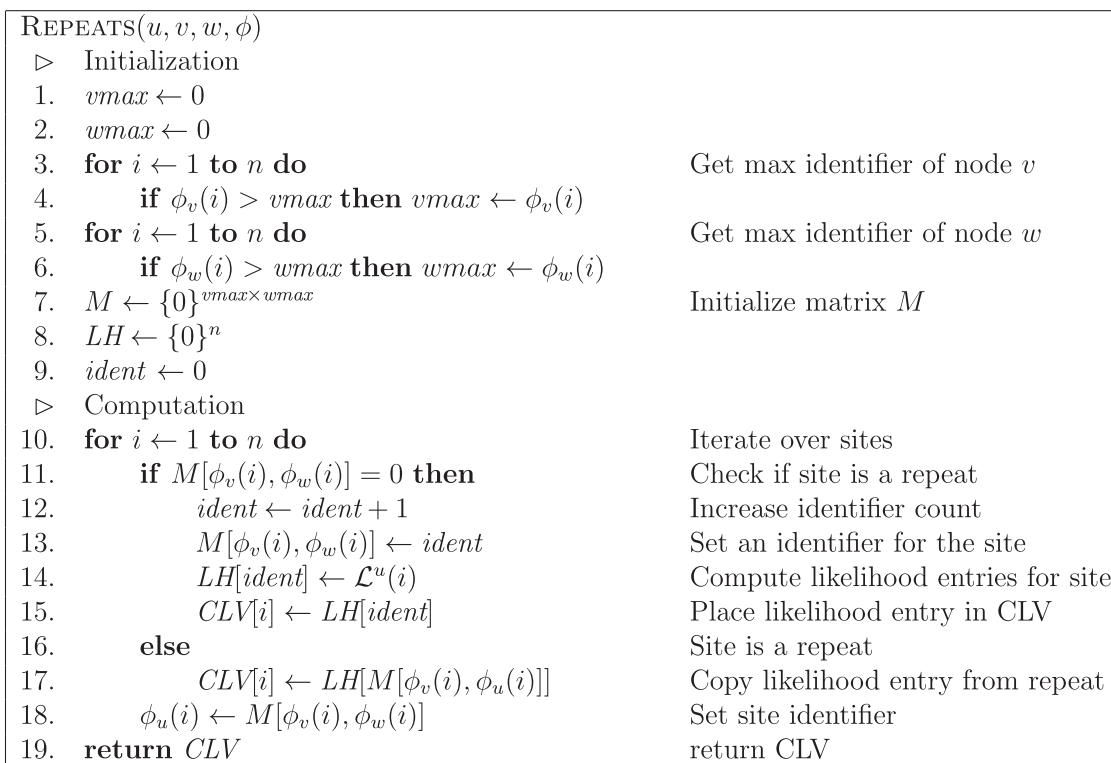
REPEATS$(u, v, w, \phi)$
▷ Initialization
1. $vmax \leftarrow 0$
2. $wmax \leftarrow 0$
3. **for** $i \leftarrow 1$ **to** $n$ **do** Get max identifier of node $v$
4. **if** $\phi_v(i) > vmax$ **then** $vmax \leftarrow \phi_v(i)$
5. **for** $i \leftarrow 1$ **to** $n$ **do** Get max identifier of node $w$
6. **if** $\phi_w(i) > wmax$ **then** $wmax \leftarrow \phi_w(i)$
7. $M \leftarrow \{0\}^{vmax \times wmax}$ Initialize matrix $M$
8. $LH \leftarrow \{0\}^n$
9. $ident \leftarrow 0$
▷ Computation
10. **for** $i \leftarrow 1$ **to** $n$ **do** Iterate over sites
11. **if** $M[\phi_v(i), \phi_w(i)] = 0$ **then** Check if site is a repeat
12. $ident \leftarrow ident + 1$ Increase identifier count
13. $M[\phi_v(i), \phi_w(i)] \leftarrow ident$ Set an identifier for the site
14. $LH[ident] \leftarrow \mathcal{L}^u(i)$ Compute likelihood entries for site
15. $CLV[i] \leftarrow LH[ident]$ Place likelihood entry in CLV
16. **else** Site is a repeat
17. $CLV[i] \leftarrow LH[M[\phi_v(i), \phi_u(i)]]$ Copy likelihood entry from repeat
18. $\phi_u(i) \leftarrow M[\phi_v(i), \phi_w(i)]$ Set site identifier
19. **return** $CLV$ return CLV